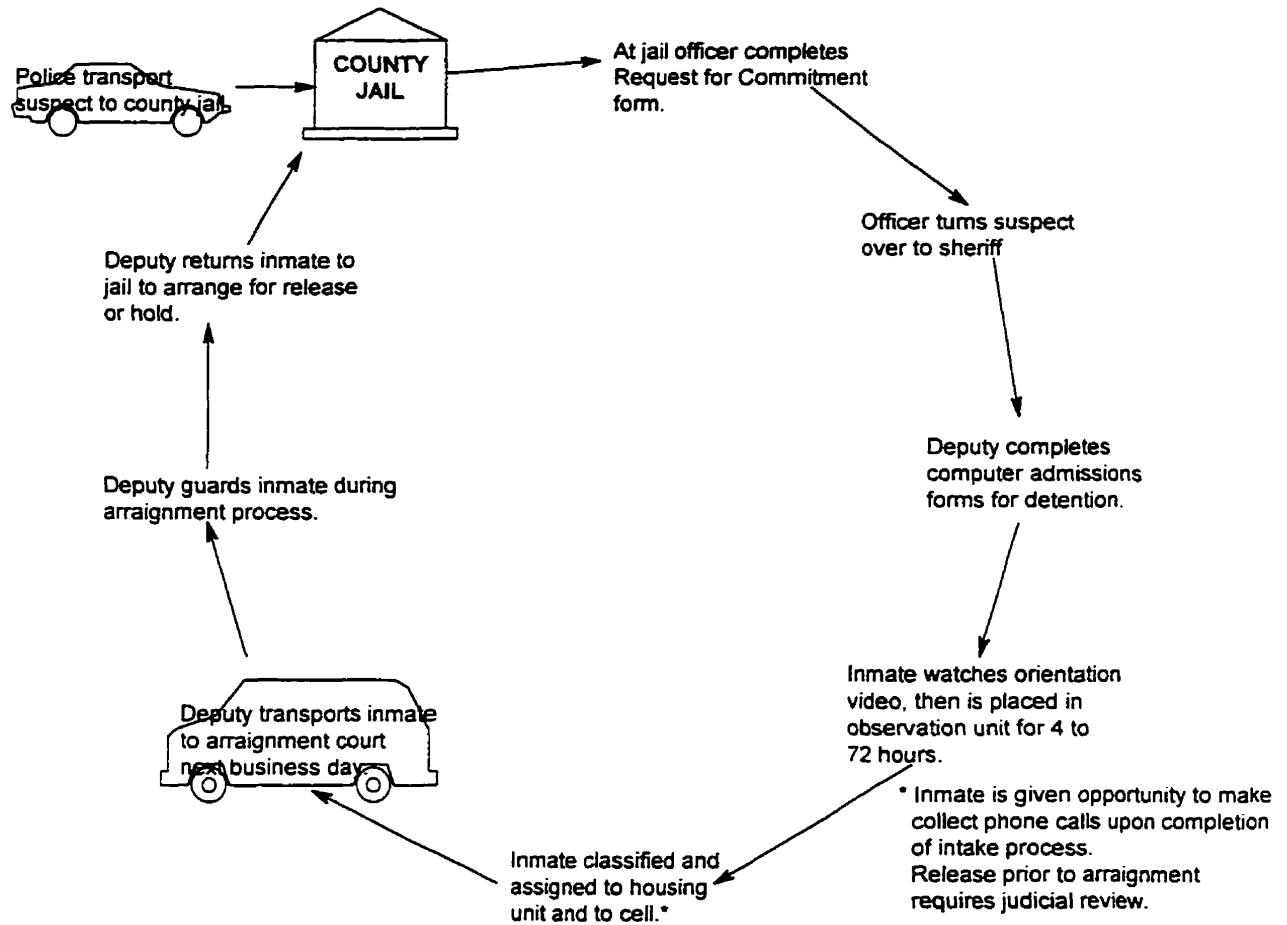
Police transport suspect to county jail

COUNTY JAIL

At jail officer completes Request for Commitment form.

Officer tums suspect over to sheriff

Deputy completes computer admissions forms for detention.

Inmate watches orientation video, then is placed in observation unit for 4 to 72 hours.

* Inmate is given opportunity to make collect phone calls upon completion of intake process.
Release prior to arraignment requires judicial review.

Inmate classified and assigned to housing unit and to cell.*

Deputy transports inmate to arraignment court next business day.

Deputy guards inmate during arraignment process.

Deputy returns inmate to jail to arrange for release or hold.